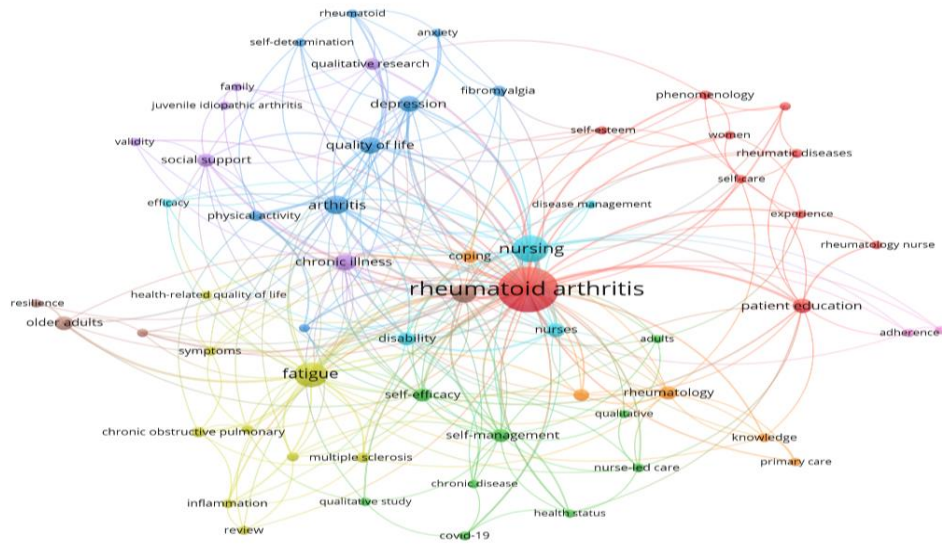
rheumatoid
self-determination
anxiety
qualitative research
family
juvenile idiopathic arthritis
depression
fibromyalgia
phenomenology
validity
social support
quality of life
self-esteem
women
rheumatic diseases
self-care
efficacy
physical activity
arthritis
disease management
experience
rheumatology nurse
coping
nursing
chronic illness
resilience
health-related quality of life
rheumatoid arthritis
older adults
patient education
adherence
nurses
disability
adults
symptoms
fatigue
self-efficacy
rheumatology
qualitative
chronic obstructive pulmonary
self-management
knowledge
multiple sclerosis
nurse-led care
primary care
chronic disease
inflammation
qualitative study
health status
review
covid-19